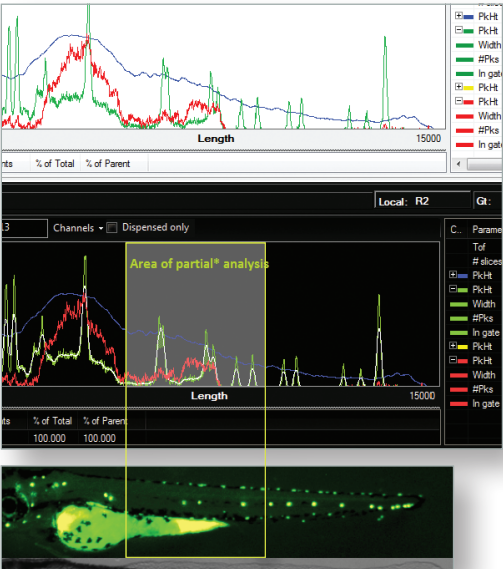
Length

15000

nts | % of Total | % of Parent

PkHt
PkHt
Width
#Pks
In gate
PkHt
PkHt
Width
#Pks
In gate

Local: R2

Gt:

Channels

Dispensed only

Area of partial* analysis

C.. | Parame

Tof
# slices
PkHt
PkHt
Width
#Pks
In gate
PkHt
PkHt
Width
#Pks
In gate

Length

15000

| nts | % of Total | % of Parent |
|---|---|---|
| | 100.000 | 100.000 |